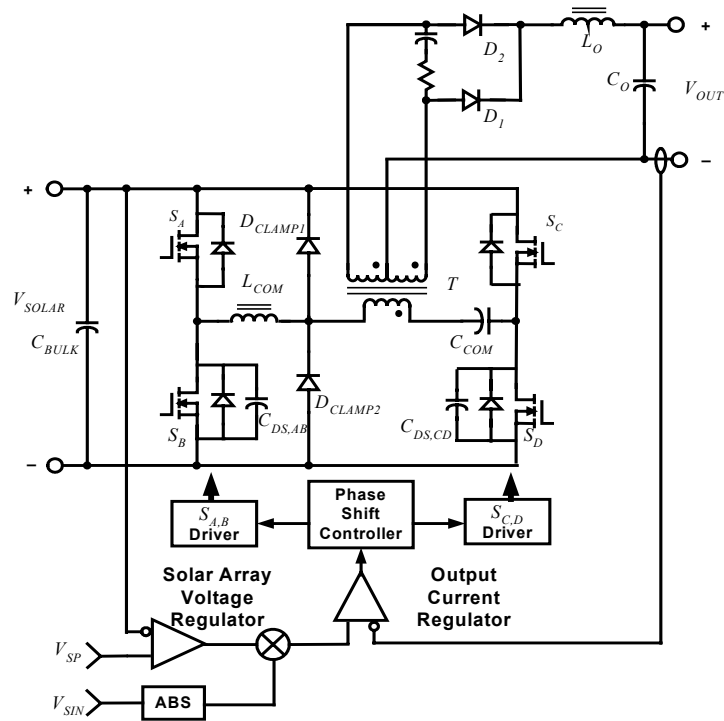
+
$D_2$
$L_O$
+
$C_O$
$V_{OUT}$
$D_1$
–
+
$S_A$
$D_{CLAMP1}$
$S_C$
$L_{COM}$
$T$
$V_{SOLAR}$
$C_{BULK}$
$C_{COM}$
$D_{CLAMP2}$
$C_{DS,AB}$
$C_{DS,CD}$
$S_B$
$S_D$
–
Phase Shift Controller
$S_{A,B}$ Driver
$S_{C,D}$ Driver
Solar Array Voltage Regulator
Output Current Regulator
$V_{SP}$
$V_{SIN}$
ABS